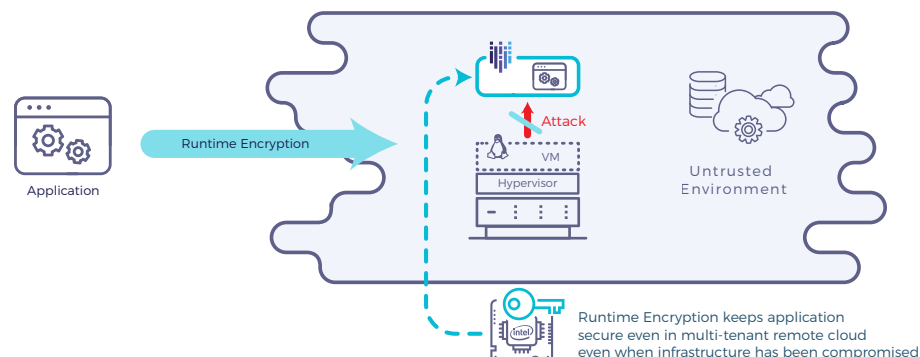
Application

Runtime Encryption

Attack

VM

Hypervisor

Untrusted Environment

intel

Runtime Encryption keeps application secure even in multi-tenant remote cloud even when infrastructure has been compromised